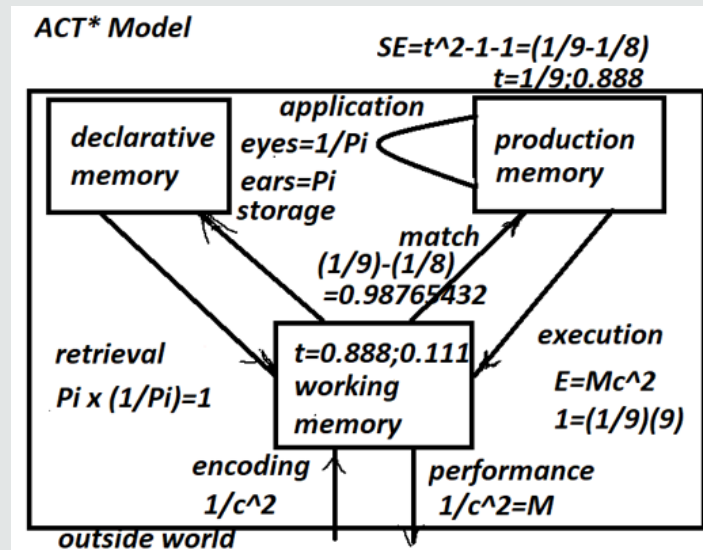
ACT* Model

SE=t^2-1-1=(1/9-1/8)
t=1/9;0.888

application

declarative memory

eyes=1/Pi

ears=Pi

storage

production memory

match
(1/9)-(1/8)
=0.98765432

retrieval

Pi x (1/Pi)=1

t=0.888;0.111
working memory

execution

E=Mc^2

1=(1/9)(9)

encoding

1/c^2

performance

1/c^2=M

outside world